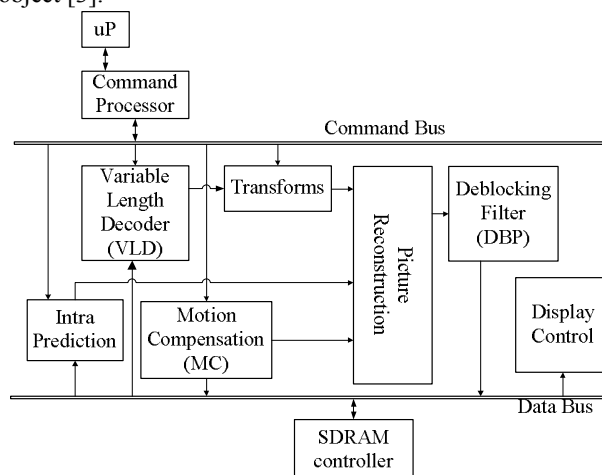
object [5].

uP

Command Processor

Command Bus

Variable Length Decoder (VLD)

Transforms

Picture Reconstruction

Deblocking Filter (DBP)

Intra Prediction

Motion Compensation (MC)

Display Control

Data Bus

SDRAM controller